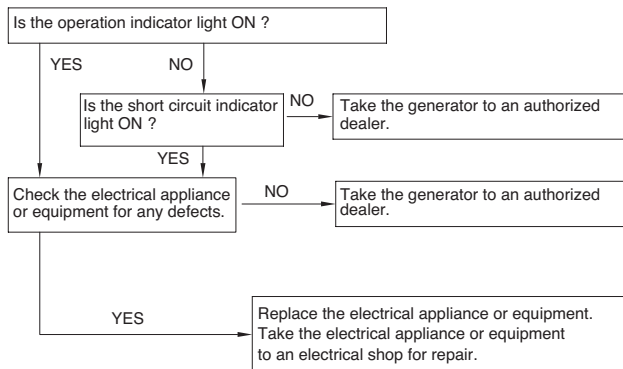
Is the operation indicator light ON ?

YES

NO

Is the short circuit indicator light ON ?

NO

Take the generator to an authorized dealer.

YES

Check the electrical appliance or equipment for any defects.

NO

Take the generator to an authorized dealer.

YES

Replace the electrical appliance or equipment.
Take the electrical appliance or equipment to an electrical shop for repair.